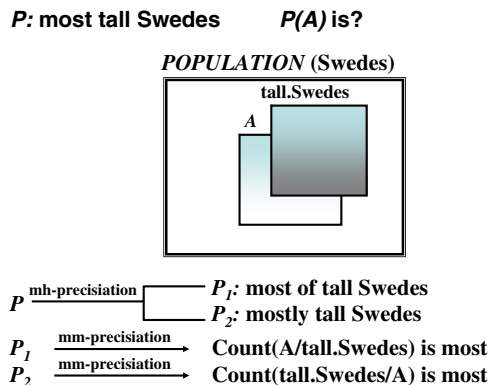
*P:* most tall Swedes *P(A)* is?

*POPULATION* (Swedes)

tall.Swedes

*A*

$P$ mh-precisiation $P_1$: most of tall Swedes

$P_2$: mostly tall Swedes

$P_1$ mm-precisiation $\rightarrow$ Count(A/tall.Swedes) is most

$P_2$ mm-precisiation $\rightarrow$ Count(tall.Swedes/A) is most